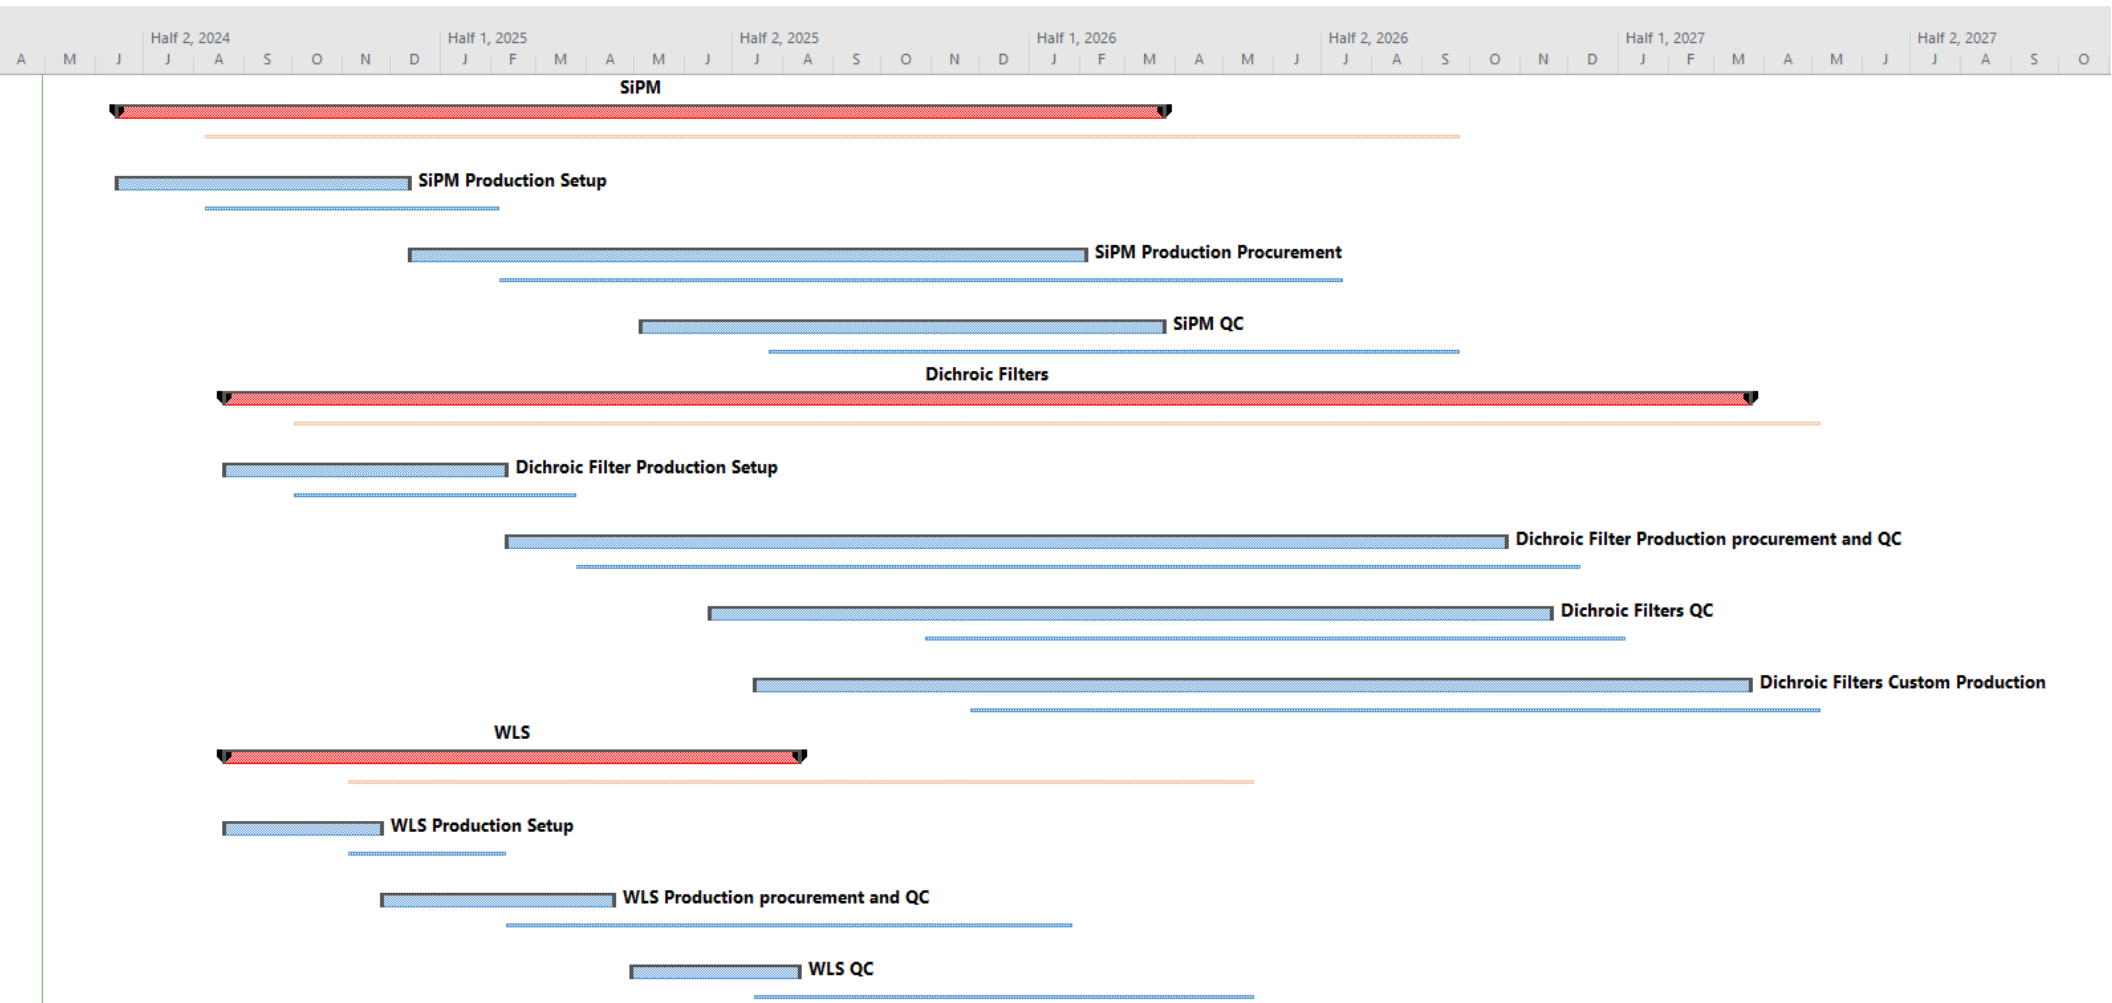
Half 2, 2024 Half 1, 2025 Half 2, 2025 Half 1, 2026 Half 2, 2026 Half 1, 2027 Half 2, 2027

A M J J A S O N D J F M A M J J A S O N D J F M A M J J A S O N D J F M A M J J A S O

SiPM

SiPM Production Setup

SiPM Production Procurement

SiPM QC

Dichroic Filters

Dichroic Filter Production Setup

Dichroic Filter Production procurement and QC

Dichroic Filters QC

Dichroic Filters Custom Production

WLS

WLS Production Setup

WLS Production procurement and QC

WLS QC